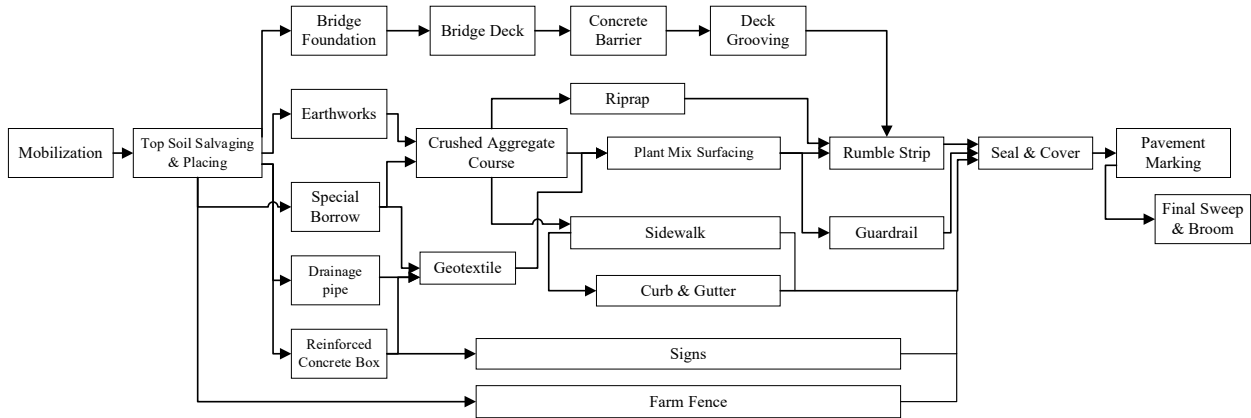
Mobilization

Top Soil Salvaging & Placing

Bridge Foundation

Bridge Deck

Concrete Barrier

Deck Grooving

Earthworks

Riprap

Crushed Aggregate Course

Plant Mix Surfacing

Rumble Strip

Seal & Cover

Pavement Marking

Final Sweep & Broom

Special Borrow

Sidewalk

Guardrail

Drainage pipe

Geotextile

Curb & Gutter

Reinforced Concrete Box

Signs

Farm Fence